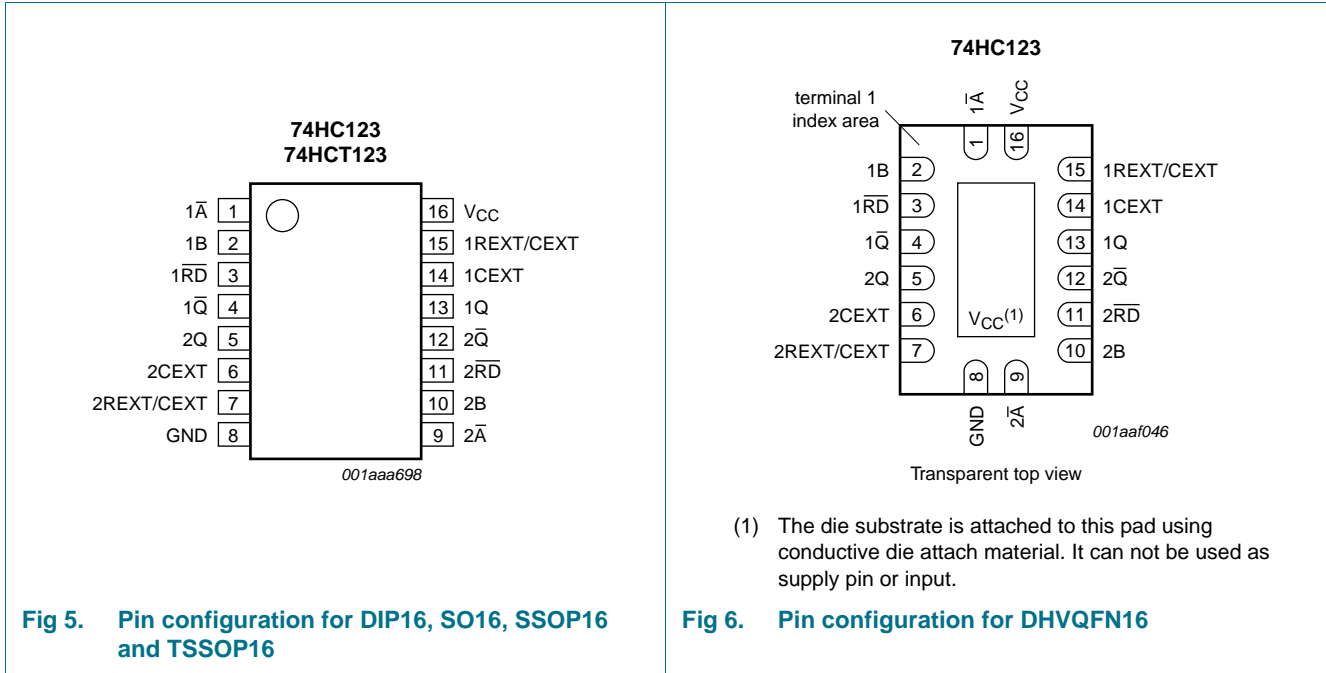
74HC123
74HCT123

| | | | |
|---|---|---|---|
| $1\overline{A}$ | 1 | 16 | $V_{CC}$ |
| 1B | 2 | 15 | 1REXT/CEXT |
| $1\overline{RD}$ | 3 | 14 | 1CEXT |
| $1\overline{Q}$ | 4 | 13 | 1Q |
| 2Q | 5 | 12 | $2\overline{Q}$ |
| 2CEXT | 6 | 11 | $2\overline{RD}$ |
| 2REXT/CEXT | 7 | 10 | 2B |
| GND | 8 | 9 | $2\overline{A}$ |

001aaa698

Fig 5. Pin configuration for DIP16, SO16, SSOP16 and TSSOP16

74HC123

terminal 1 index area

$1\overline{A}$ 1
$V_{CC}$ 16

| | | | |
|---|---|---|---|
| 1B | 2 | 15 | 1REXT/CEXT |
| $1\overline{RD}$ | 3 | 14 | 1CEXT |
| $1\overline{Q}$ | 4 | 13 | 1Q |
| 2Q | 5 | 12 | $2\overline{Q}$ |
| 2CEXT | 6 | 11 | $2\overline{RD}$ |
| 2REXT/CEXT | 7 | 10 | 2B |

$V_{CC}^{(1)}$

8 GND
9 $2\overline{A}$

001aaf046

Transparent top view

(1) The die substrate is attached to this pad using conductive die attach material. It can not be used as supply pin or input.

Fig 6. Pin configuration for DHVQFN16